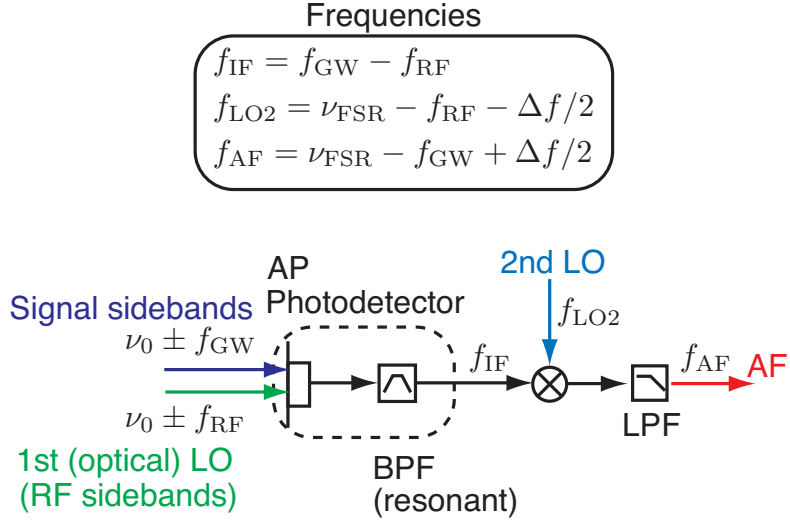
Frequencies

$f_{\mathrm{IF}} = f_{\mathrm{GW}} - f_{\mathrm{RF}}$
$f_{\mathrm{LO2}} = \nu_{\mathrm{FSR}} - f_{\mathrm{RF}} - \Delta f/2$
$f_{\mathrm{AF}} = \nu_{\mathrm{FSR}} - f_{\mathrm{GW}} + \Delta f/2$

AP Photodetector

Signal sidebands

$\nu_0 \pm f_{\mathrm{GW}}$

$\nu_0 \pm f_{\mathrm{RF}}$

1st (optical) LO (RF sidebands)

2nd LO

$f_{\mathrm{LO2}}$

$f_{\mathrm{IF}}$

$f_{\mathrm{AF}}$

AF

LPF

BPF (resonant)